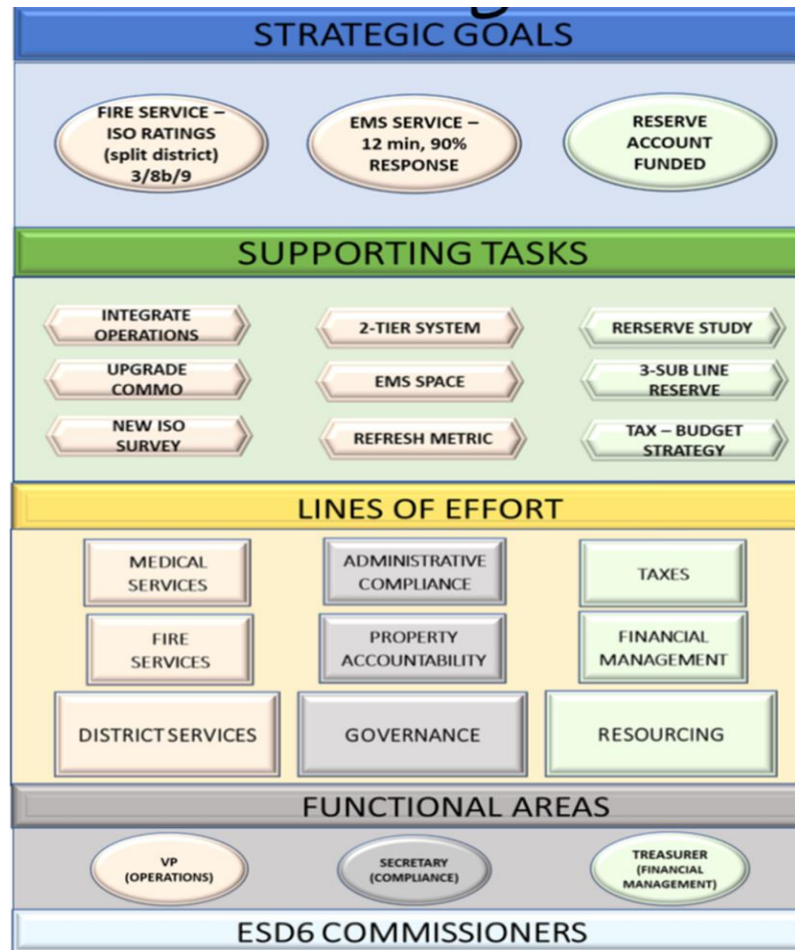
STRATEGIC GOALS

FIRE SERVICE – ISO RATINGS (split district) 3/8b/9

EMS SERVICE – 12 min, 90% RESPONSE

RESERVE ACCOUNT FUNDED

SUPPORTING TASKS

INTEGRATE OPERATIONS

2-TIER SYSTEM

RERSERVE STUDY

UPGRADE COMMO

EMS SPACE

3-SUB LINE RESERVE

NEW ISO SURVEY

REFRESH METRIC

TAX – BUDGET STRATEGY

LINES OF EFFORT

MEDICAL SERVICES

ADMINISTRATIVE COMPLIANCE

TAXES

FIRE SERVICES

PROPERTY ACCOUNTABILITY

FINANCIAL MANAGEMENT

DISTRICT SERVICES

GOVERNANCE

RESOURCING

FUNCTIONAL AREAS

VP (OPERATIONS)

SECRETARY (COMPLIANCE)

TREASURER (FINANCIAL MANAGEMENT)

ESD6 COMMISSIONERS